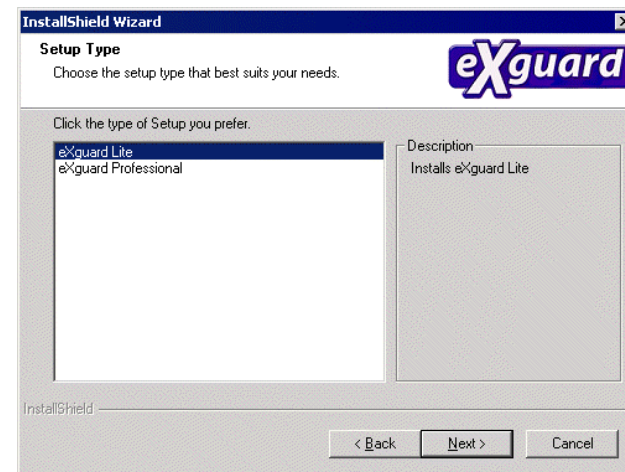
InstallShield Wizard

Setup Type

Choose the setup type that best suits your needs.

eXguard

Click the type of Setup you prefer.

eXguard Lite
eXguard Professional

Description

Installs eXguard Lite

InstallShield

< Back

Next >

Cancel